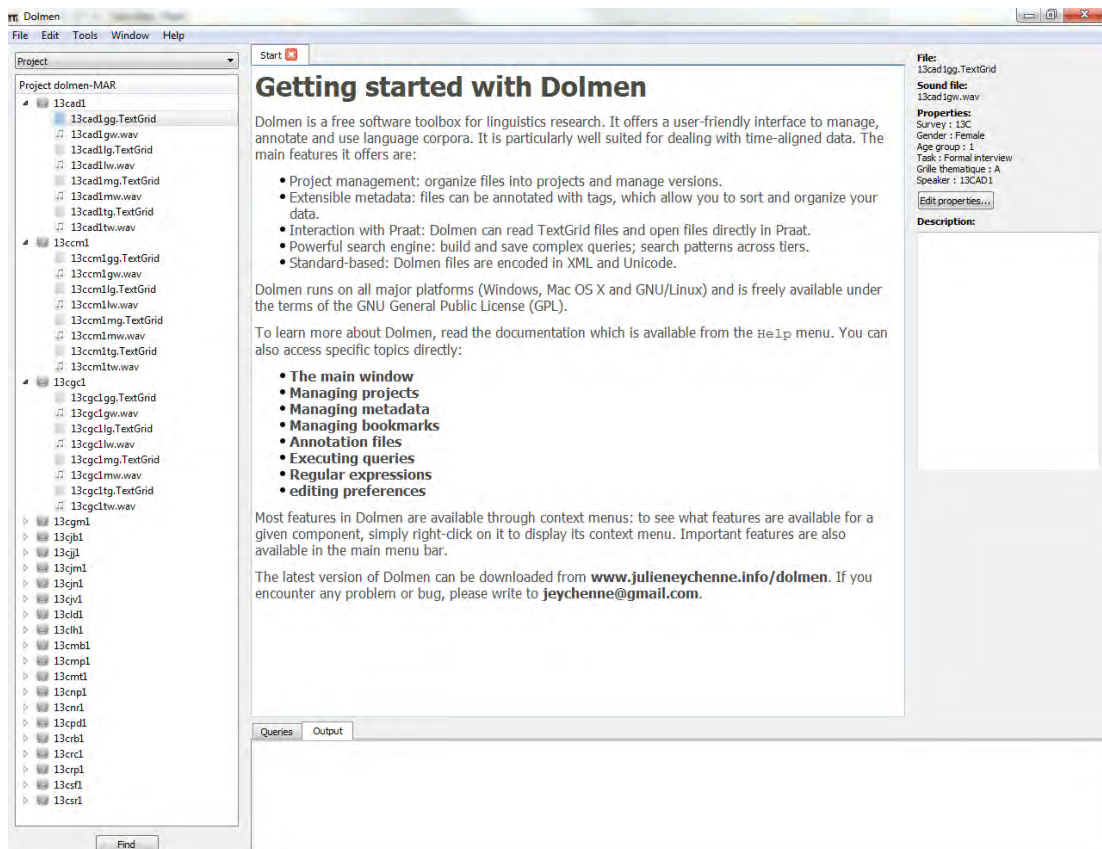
Dolmen

File Edit Tools Window Help

Project

Project dolmen-MAR
13cad1
13cad1gg.TextGrid
13cad1gw.wav
13cad1lg.TextGrid
13cad1lw.wav
13cad1mg.TextGrid
13cad1mw.wav
13cad1tg.TextGrid
13cad1tw.wav
13ccm1
13ccm1gg.TextGrid
13ccm1gw.wav
13ccm1lg.TextGrid
13ccm1lw.wav
13ccm1mg.TextGrid
13ccm1mw.wav
13ccm1tg.TextGrid
13ccm1tw.wav
13cgc1
13cgc1gg.TextGrid
13cgc1gw.wav
13cgc1lg.TextGrid
13cgc1lw.wav
13cgc1mg.TextGrid
13cgc1mw.wav
13cgc1tg.TextGrid
13cgc1tw.wav
13cgm1
13cjb1
13cjl1
13cjm1
13cjn1
13cjv1
13cld1
13clh1
13cmb1
13cmp1
13cmt1
13cnp1
13cnr1
13cpd1
13crb1
13crc1
13crp1
13csf1
13csr1

Find

Start

Getting started with Dolmen

Dolmen is a free software toolbox for linguistics research. It offers a user-friendly interface to manage, annotate and use language corpora. It is particularly well suited for dealing with time-aligned data. The main features it offers are:

• Project management: organize files into projects and manage versions.
• Extensible metadata: files can be annotated with tags, which allow you to sort and organize your data.
• Interaction with Praat: Dolmen can read TextGrid files and open files directly in Praat.
• Powerful search engine: build and save complex queries; search patterns across tiers.
• Standard-based: Dolmen files are encoded in XML and Unicode.

Dolmen runs on all major platforms (Windows, Mac OS X and GNU/Linux) and is freely available under the terms of the GNU General Public License (GPL).

To learn more about Dolmen, read the documentation which is available from the Help menu. You can also access specific topics directly:

• The main window
• Managing projects
• Managing metadata
• Managing bookmarks
• Annotation files
• Executing queries
• Regular expressions
• editing preferences

Most features in Dolmen are available through context menus: to see what features are available for a given component, simply right-click on it to display its context menu. Important features are also available in the main menu bar.

The latest version of Dolmen can be downloaded from www.julieneychenne.info/dolmen. If you encounter any problem or bug, please write to jeychenne@gmail.com.

Queries Output

File:
13cad1gg.TextGrid
Sound file:
13cad1gw.wav
Properties:
Survey : 13C
Gender : Female
Age group : 1
Task : Formal interview
Grille thematique : A
Speaker : 13CAD1
Edit properties...
Description: